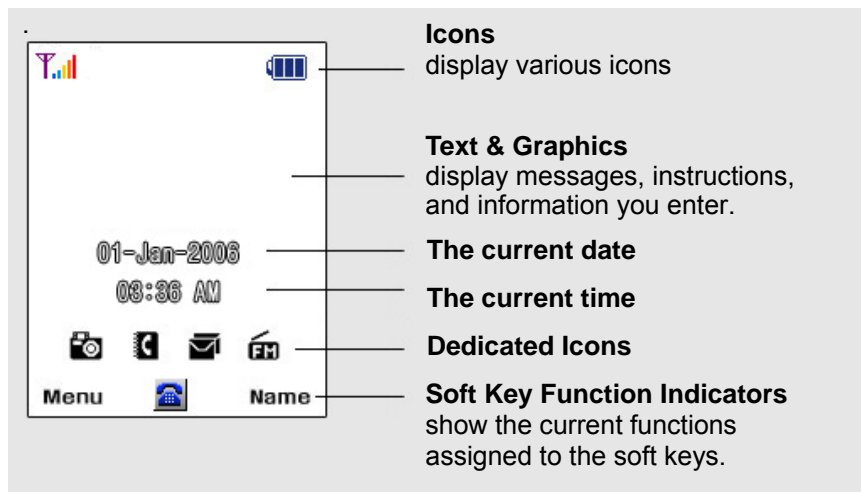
01-Jan-2006

03:36 AM

FM

Menu

Name

**Icons**
display various icons

**Text & Graphics**
display messages, instructions, and information you enter.

**The current date**

**The current time**

**Dedicated Icons**

**Soft Key Function Indicators**
show the current functions assigned to the soft keys.